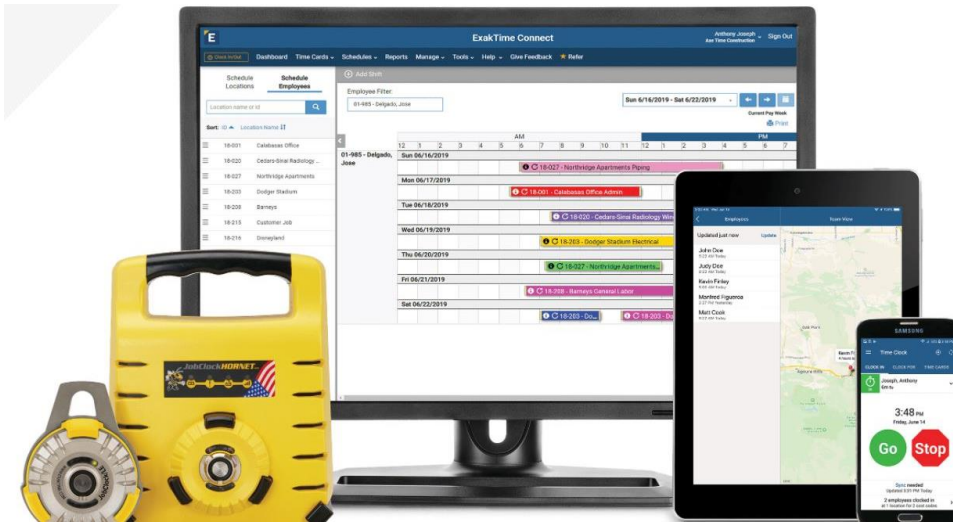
E

ExakTime Connect

Anthony Joseph
Exer Time Construction

Sign Out

Check In/Out

Dashboard Time Cards Schedules Reports Manage Tools Help Give Feedback ★ Refer

Schedule Locations

Schedule Employees

Add Shift

Employee Filter:

01-985 - Delgado, Jose

Sun 6/16/2019 - Sat 6/22/2019

Current Pay Week

Print

Location name or id

Sort: ID Location Name

| | |
|---|---|
| 18-001 | Calabasas Office |
| 18-020 | Cedars-Sinai Radiology ... |
| 18-027 | Northridge Apartments |
| 18-203 | Dodger Stadium |
| 18-208 | Barneys |
| 18-215 | Customer Job |
| 18-216 | Disneyland |

AM

PM

12 1 2 3 4 5 6 7 8 9 10 11 12 1 2 3 4 5 6 7

01-985 - Delgado, Jose

Sun 06/16/2019

18-027 - Northridge Apartments Piping

Mon 06/17/2019

18-001 - Calabasas Office Admin

Tue 06/18/2019

18-020 - Cedars-Sinai Radiology Wir

Wed 06/19/2019

18-203 - Dodger Stadium Electrical

Thu 06/20/2019

18-027 - Northridge Apartments

Fri 06/21/2019

18-208 - Barneys General Labor

Sat 06/22/2019

18-203 - Do

18-203 - Do

JobClock HORNET

Employees

Team View

Updated just now

Update

John Doe

Judy Doe

Kevin Finley

Manfred Figueroa

Matt Cook

SAMSUNG

Time Clock

CLOCK IN

CLOCK FOR

TIME CARDS

Joseph, Anthony

3:48 PM

Friday, June 14

Go

Stop

Sync needed

2 employees clocked in